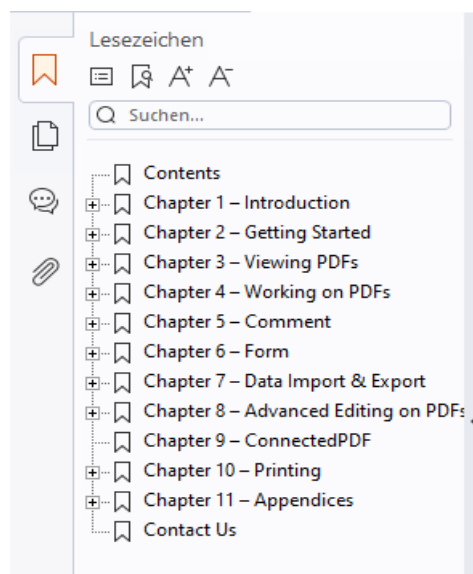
Lesezeichen

Suchen...

Contents
Chapter 1 – Introduction
Chapter 2 – Getting Started
Chapter 3 – Viewing PDFs
Chapter 4 – Working on PDFs
Chapter 5 – Comment
Chapter 6 – Form
Chapter 7 – Data Import & Export
Chapter 8 – Advanced Editing on PDFs
Chapter 9 – ConnectedPDF
Chapter 10 – Printing
Chapter 11 – Appendices
Contact Us